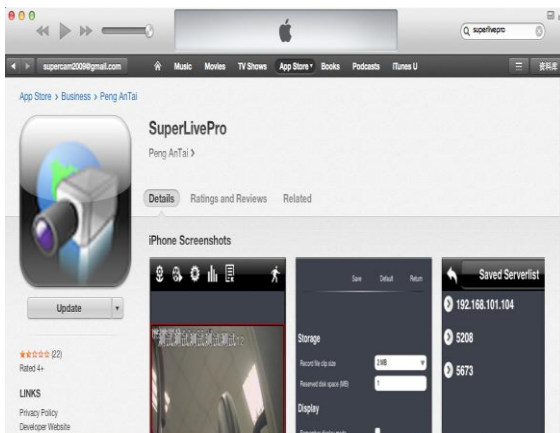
superlivepro

supercam2009@gmail.com

Music Movies TV Shows App Store Books Podcasts iTunes U

資料庫

App Store > Business > Peng AnTai

SuperLivePro

Peng AnTai >

Details Ratings and Reviews Related

iPhone Screenshots

Update

★★★★★ (22)

Rated 4+

LINKS

Privacy Policy

Developer Website

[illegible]

Save Default Return

Storage

Record file clip size 2MB

Reserved disk space (MB) 1

Display

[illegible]

Saved Serverlist

192.168.101.104

5208

5673